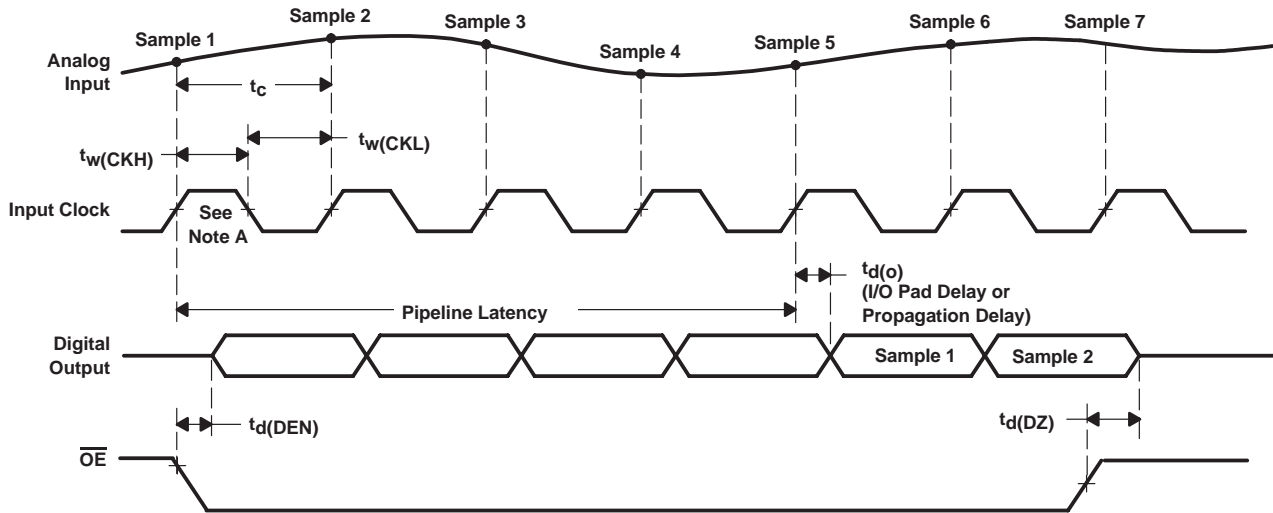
Sample 1
Sample 2
Sample 3
Sample 4
Sample 5
Sample 6
Sample 7

Analog Input

$t_c$

$t_{w(CKL)}$

$t_{w(CKH)}$

Input Clock

See Note A

$t_{d(o)}$
(I/O Pad Delay or Propagation Delay)

Pipeline Latency

Digital Output

Sample 1
Sample 2

$t_{d(DEN)}$

$t_{d(DZ)}$

$\overline{OE}$